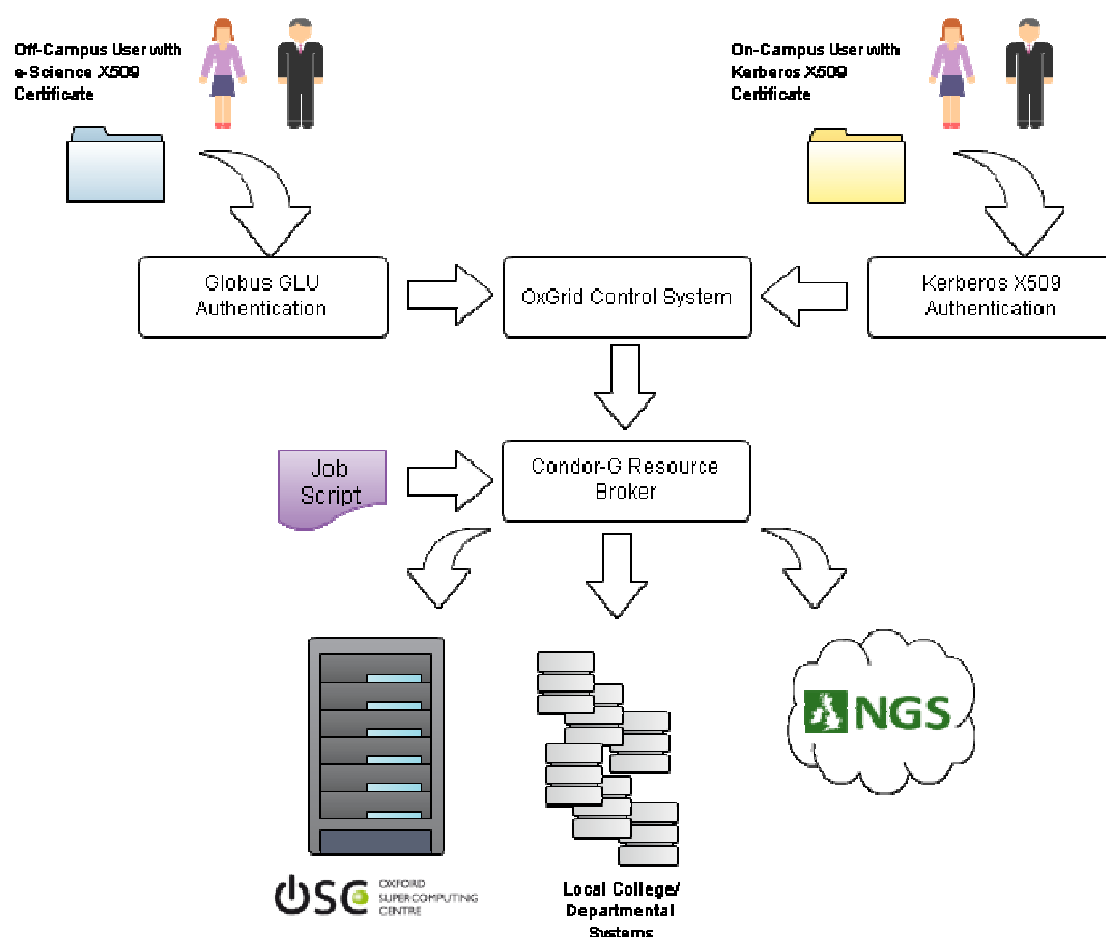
Off-Campus User with e-Science X509 Certificate

On-Campus User with Kerberos X509 Certificate

Globus GLU Authentication

OxGrid Control System

Kerberos X509 Authentication

Job Script

Condor-G Resource Broker

NGS

OSC OXFORD SUPERCOMPUTING CENTRE

Local College/ Departmental Systems